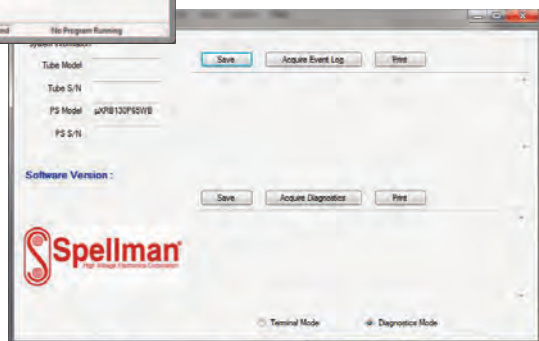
nd No Program Running

System Information

Tube Model

Tube S/N

PS Model µXRB130P65WB

PS S/N

Software Version :

Save Acquire Event Log Print

Save Acquire Diagnostics Print

Spellman

High Voltage Electronics Corporation

Terminal Mode Diagnostics Mode